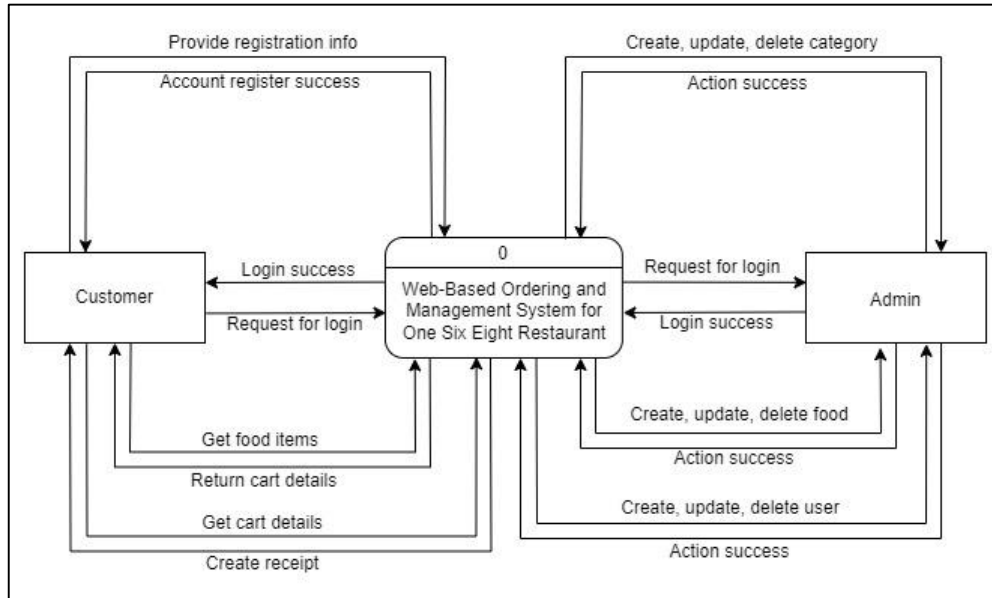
Provide registration info

Account register success

Create, update, delete category

Action success

0

Web-Based Ordering and Management System for One Six Eight Restaurant

Customer

Login success

Request for login

Request for login

Login success

Admin

Create, update, delete food

Action success

Get food items

Return cart details

Get cart details

Create receipt

Create, update, delete user

Action success